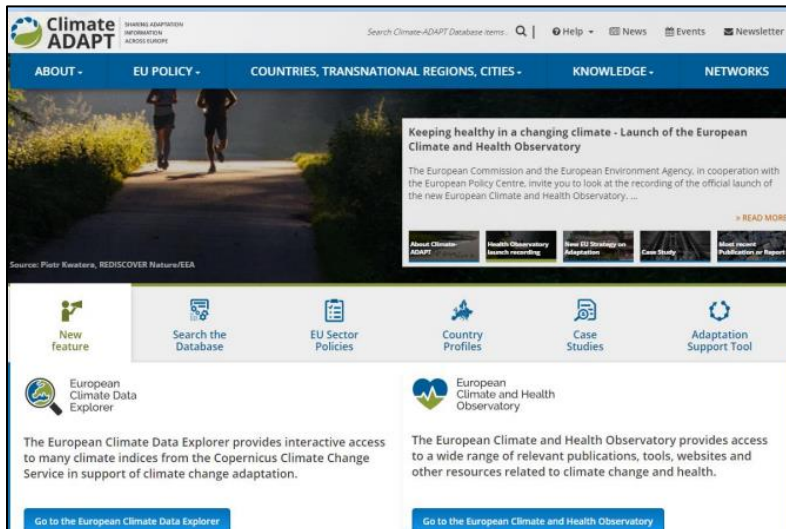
Climate ADAPT SHARING ADAPTATION INFORMATION ACROSS EUROPE

Search Climate-ADAPT Database items Help News Events Newsletter

ABOUT EU POLICY COUNTRIES, TRANSNATIONAL REGIONS, CITIES KNOWLEDGE NETWORKS

Keeping healthy in a changing climate - Launch of the European Climate and Health Observatory

The European Commission and the European Environment Agency, in cooperation with the European Policy Centre, invite you to look at the recording of the official launch of the new European Climate and Health Observatory. ...

» READ MORE

About Climate-ADAPT

Health Observatory launch recording

New EU Strategy on Adaptation

Case Study

Most recent Publication or Report

Source: Piotr Kwatora, REDISCOVER Nature/EEA

New feature

Search the Database

EU Sector Policies

Country Profiles

Case Studies

Adaptation Support Tool

European Climate Data Explorer

The European Climate Data Explorer provides interactive access to many climate indices from the Copernicus Climate Change Service in support of climate change adaptation.

Go to the European Climate Data Explorer

European Climate and Health Observatory

The European Climate and Health Observatory provides access to a wide range of relevant publications, tools, websites and other resources related to climate change and health.

Go to the European Climate and Health Observatory